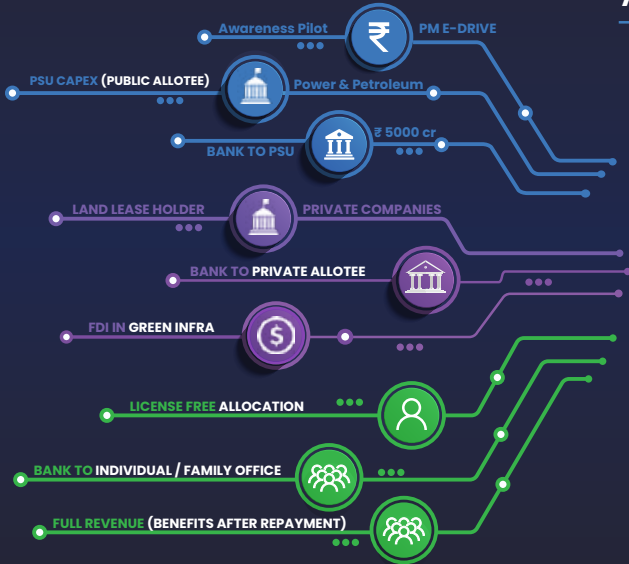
Awareness Pilot
PM E-DRIVE
PSU CAPEX (PUBLIC ALLOTEE)
Power & Petroleum
BANK TO PSU
₹ 5000 cr
LAND LEASE HOLDER
PRIVATE COMPANIES
BANK TO PRIVATE ALLOTEE
FDI IN GREEN INFRA
LICENSE FREE ALLOCATION
BANK TO INDIVIDUAL / FAMILY OFFICE
FULL REVENUE (BENEFITS AFTER REPAYMENT)